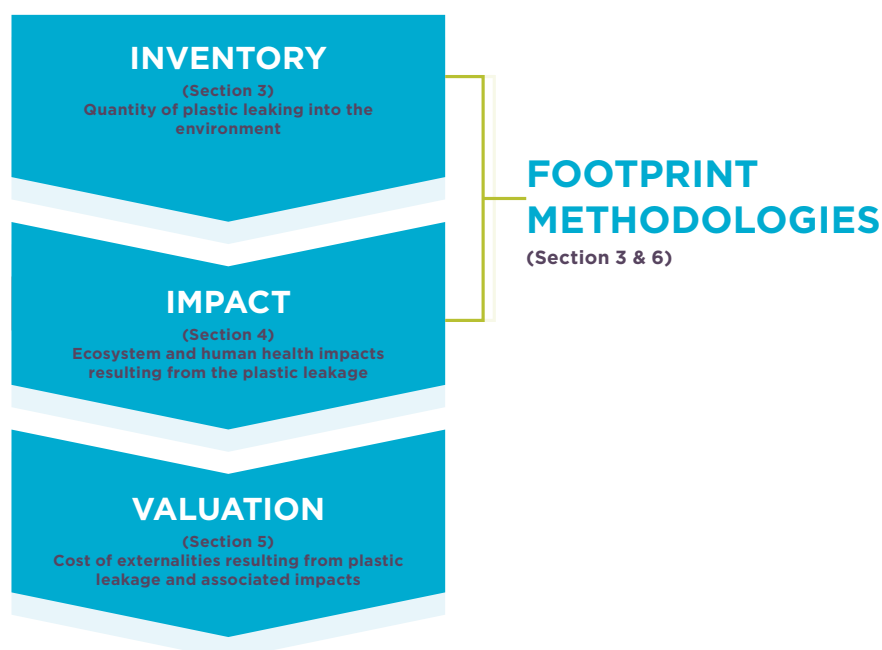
INVENTORY
(Section 3)
Quantity of plastic leaking into the environment

IMPACT
(Section 4)
Ecosystem and human health impacts resulting from the plastic leakage

VALUATION
(Section 5)
Cost of externalities resulting from plastic leakage and associated impacts

FOOTPRINT METHODOLOGIES
(Section 3 & 6)